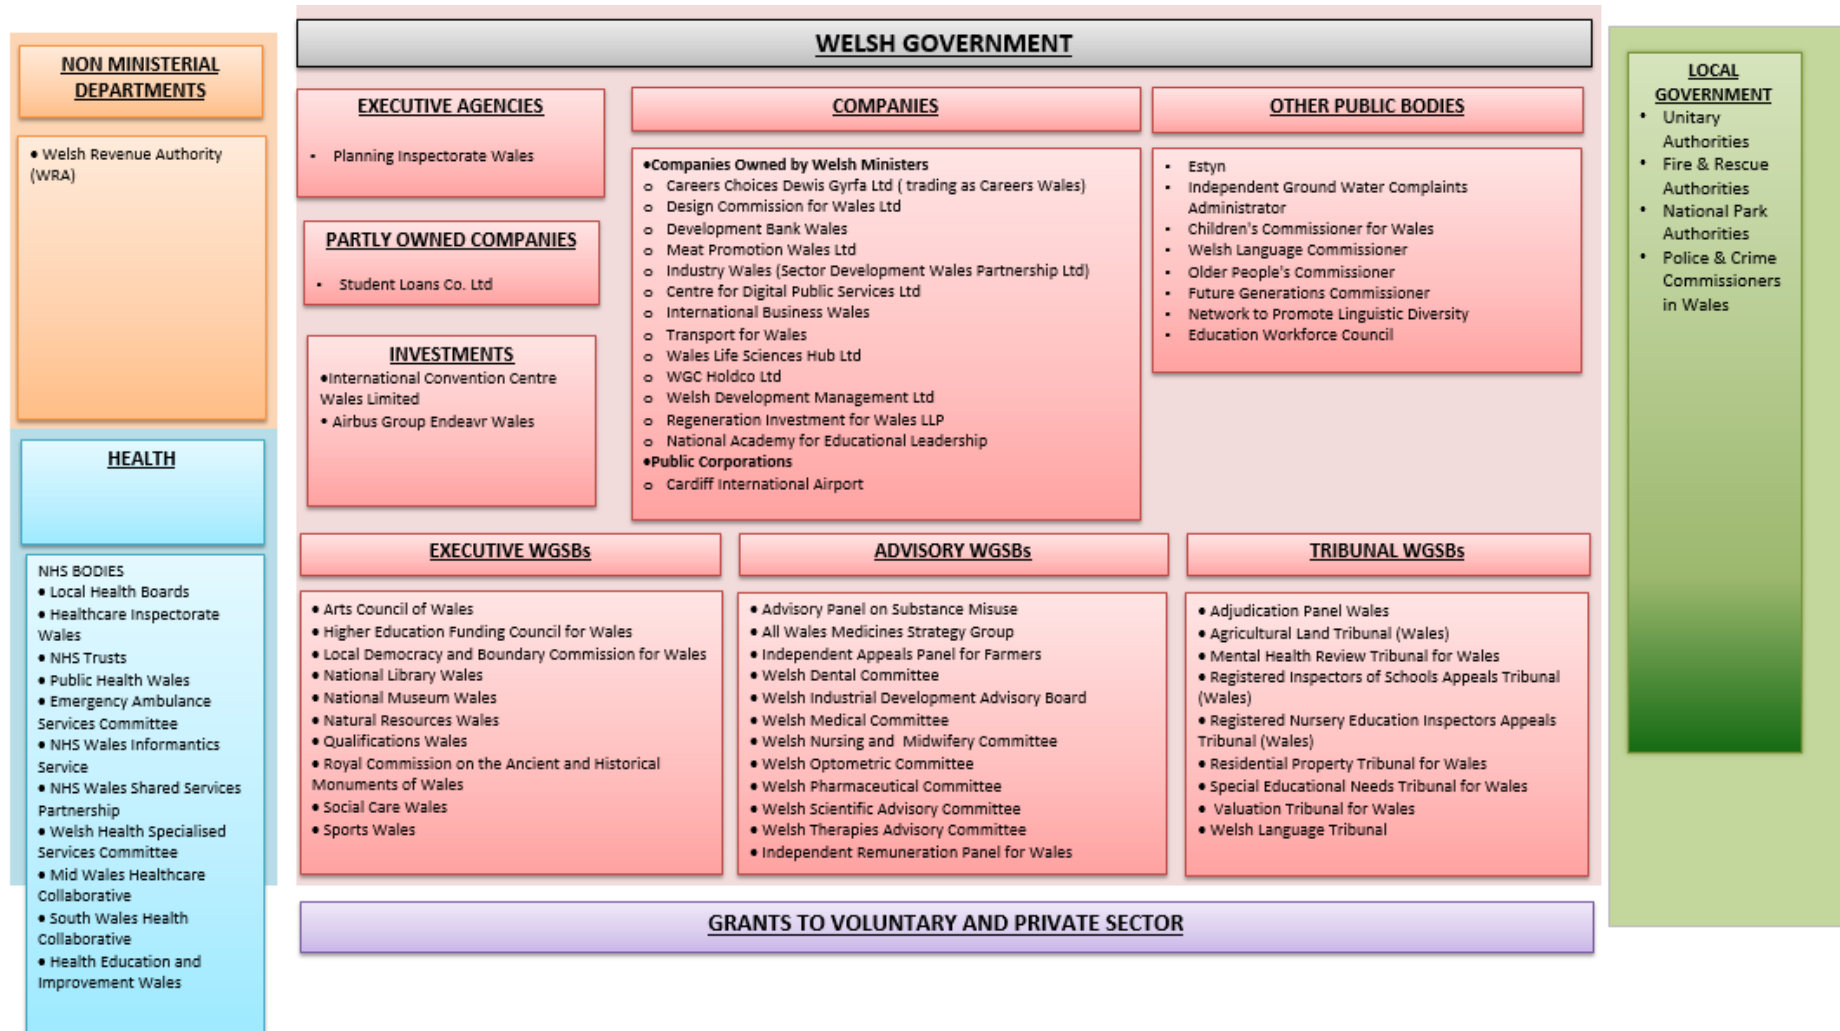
NON MINISTERIAL DEPARTMENTS

• Welsh Revenue Authority (WRA)

HEALTH

NHS BODIES
• Local Health Boards
• Healthcare Inspectorate Wales
• NHS Trusts
• Public Health Wales
• Emergency Ambulance Services Committee
• NHS Wales Informantics Service
• NHS Wales Shared Services Partnership
• Welsh Health Specialised Services Committee
• Mid Wales Healthcare Collaborative
• South Wales Health Collaborative
• Health Education and Improvement Wales

WELSH GOVERNMENT

EXECUTIVE AGENCIES

• Planning Inspectorate Wales

PARTLY OWNED COMPANIES

• Student Loans Co. Ltd

INVESTMENTS

•International Convention Centre Wales Limited
• Airbus Group Endeavr Wales

COMPANIES

•Companies Owned by Welsh Ministers
o Careers Choices Dewis Gyrfa Ltd ( trading as Careers Wales)
o Design Commission for Wales Ltd
o Development Bank Wales
o Meat Promotion Wales Ltd
o Industry Wales (Sector Development Wales Partnership Ltd)
o Centre for Digital Public Services Ltd
o International Business Wales
o Transport for Wales
o Wales Life Sciences Hub Ltd
o WGC Holdco Ltd
o Welsh Development Management Ltd
o Regeneration Investment for Wales LLP
o National Academy for Educational Leadership
•Public Corporations
o Cardiff International Airport

OTHER PUBLIC BODIES

• Estyn
• Independent Ground Water Complaints Administrator
• Children's Commissioner for Wales
• Welsh Language Commissioner
• Older People's Commissioner
• Future Generations Commissioner
• Network to Promote Linguistic Diversity
• Education Workforce Council

EXECUTIVE WGSBs

• Arts Council of Wales
• Higher Education Funding Council for Wales
• Local Democracy and Boundary Commission for Wales
• National Library Wales
• National Museum Wales
• Natural Resources Wales
• Qualifications Wales
• Royal Commission on the Ancient and Historical Monuments of Wales
• Social Care Wales
• Sports Wales

ADVISORY WGSBs

• Advisory Panel on Substance Misuse
• All Wales Medicines Strategy Group
• Independent Appeals Panel for Farmers
• Welsh Dental Committee
• Welsh Industrial Development Advisory Board
• Welsh Medical Committee
• Welsh Nursing and Midwifery Committee
• Welsh Optometric Committee
• Welsh Pharmaceutical Committee
• Welsh Scientific Advisory Committee
• Welsh Therapies Advisory Committee
• Independent Remuneration Panel for Wales

TRIBUNAL WGSBs

• Adjudication Panel Wales
• Agricultural Land Tribunal (Wales)
• Mental Health Review Tribunal for Wales
• Registered Inspectors of Schools Appeals Tribunal (Wales)
• Registered Nursery Education Inspectors Appeals Tribunal (Wales)
• Residential Property Tribunal for Wales
• Special Educational Needs Tribunal for Wales
• Valuation Tribunal for Wales
• Welsh Language Tribunal

GRANTS TO VOLUNTARY AND PRIVATE SECTOR

LOCAL GOVERNMENT
• Unitary Authorities
• Fire & Rescue Authorities
• National Park Authorities
• Police & Crime Commissioners in Wales